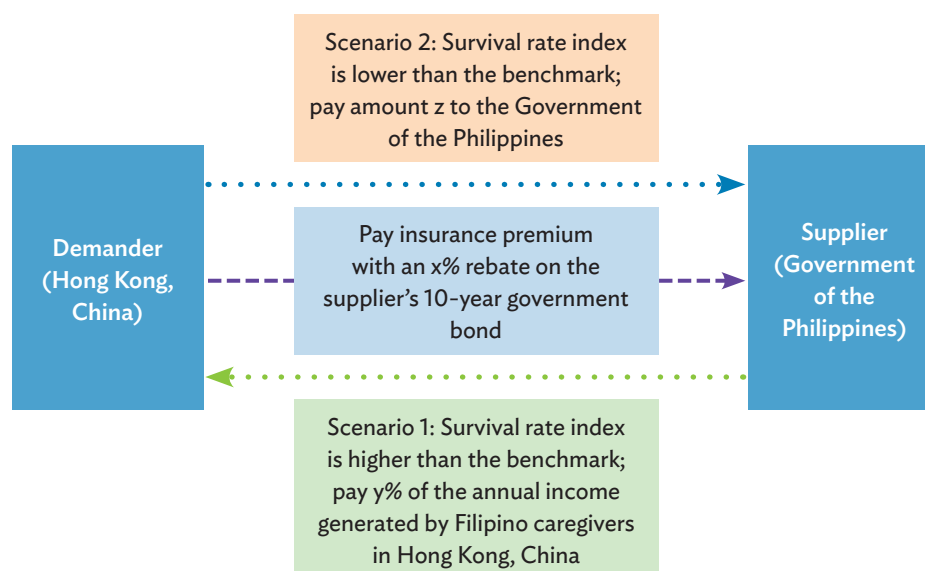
Scenario 2: Survival rate index is lower than the benchmark; pay amount z to the Government of the Philippines

Demander (Hong Kong, China)

Pay insurance premium with an x% rebate on the supplier's 10-year government bond

Supplier (Government of the Philippines)

Scenario 1: Survival rate index is higher than the benchmark; pay y% of the annual income generated by Filipino caregivers in Hong Kong, China